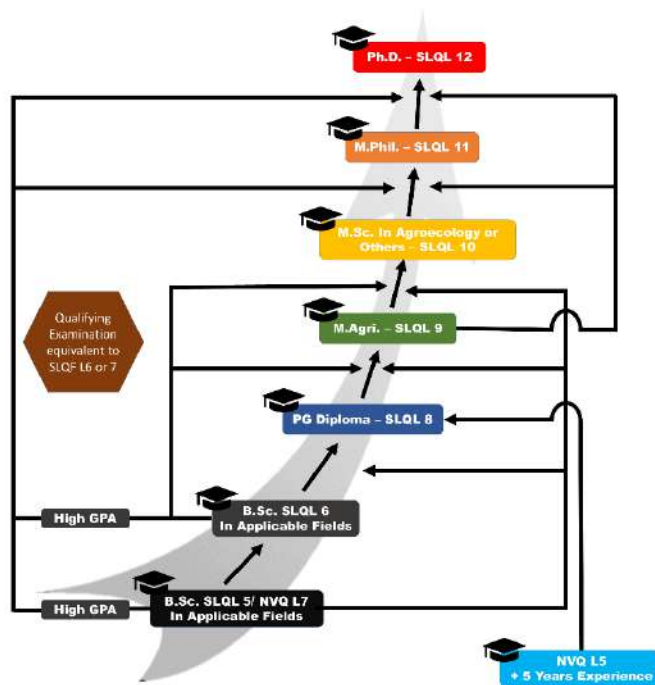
Ph.D. – SLQL 12

M.Phil. – SLQL 11

M.Sc. In Agroecology or Others – SLQL 10

Qualifying Examination equivalent to SLQF L6 or 7

M.Agri. – SLQL 9

PG Diploma – SLQL 8

High GPA

B.Sc. SLQL 6 In Applicable Fields

High GPA

B.Sc. SLQL 5/ NVQ L7 In Applicable Fields

NVQ L5 + 5 Years Experience